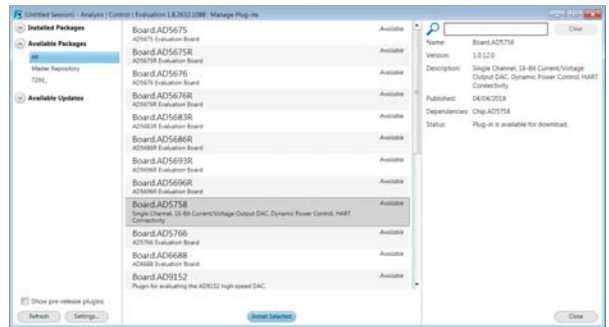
[Untitled Session] - Analysis | Control | Evaluation 1.8.2632.1088 - Manage Plug-ins

Installed Packages
Available Packages
All
Master Repository
7291_
Available Updates

Board.AD5675
AD5675 Evaluation Board
Available
Board.AD5675R
AD5675R Evaluation Board
Available
Board.AD5676
AD5676 Evaluation Board
Available
Board.AD5676R
AD5676R Evaluation Board
Available
Board.AD5683R
AD5683R Evaluation Board
Available
Board.AD5686R
AD5686R Evaluation Board
Available
Board.AD5693R
AD5693R Evaluation Board
Available
Board.AD5696R
AD5696R Evaluation Board
Available
Board.AD5758
Single Channel, 16-Bit Current/Voltage Output DAC, Dynamic Power Control, HART Connectivity
Available
Board.AD5766
AD5766 Evaluation Board
Available
Board.AD6688
AD6688 Evaluation Board
Available
Board.AD9152
Plugin for evaluating the AD9152 high-speed DAC.
Available

Clear
Name: Board.AD5758
Version: 1.0.12.0
Description: Single Channel, 16-Bit Current/Voltage Output DAC, Dynamic Power Control, HART Connectivity
Published: 04/04/2018
Dependencies: Chip.AD5758
Status: Plug-in is available for download.

Show pre-release plugins
Refresh
Settings...
Install Selected
Close